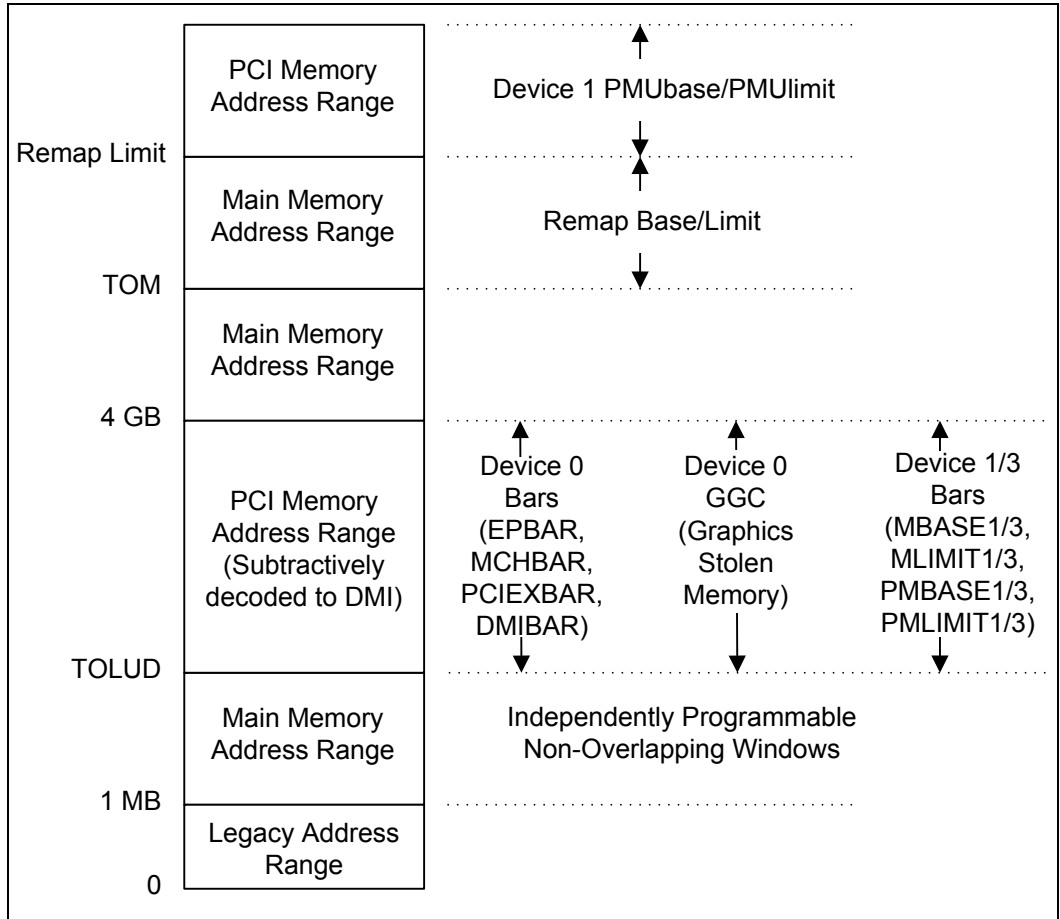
PCI Memory Address Range

Device 1 PMUbase/PMUlimit

Remap Limit

Main Memory Address Range

Remap Base/Limit

TOM

Main Memory Address Range

4 GB

PCI Memory Address Range (Subtractively decoded to DMI)

Device 0 Bars (EPBAR, MCHBAR, PCIEXBAR, DMIBAR)

Device 0 GGC (Graphics Stolen Memory)

Device 1/3 Bars (MBASE1/3, MLIMIT1/3, PMBASE1/3, PMLIMIT1/3)

TOLUD

Main Memory Address Range

Independently Programmable Non-Overlapping Windows

1 MB

Legacy Address Range

0